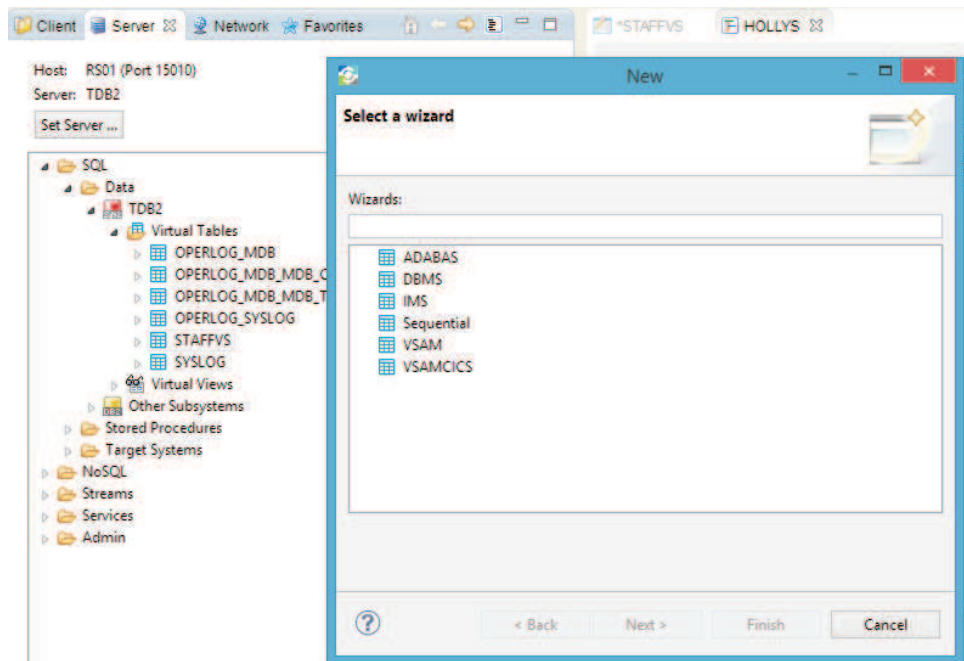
Client Server Network Favorites *STAFFVS HOLLYS

Host: RS01 (Port 15010)
Server: TDB2
Set Server ...

SQL
Data
TDB2
Virtual Tables
OPERLOG_MDB
OPERLOG_MDB_MDB_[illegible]
OPERLOG_MDB_MDB_T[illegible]
OPERLOG_SYSLOG
STAFFVS
SYSLOG
Virtual Views
Other Subsystems
Stored Procedures
Target Systems
NoSQL
Streams
Services
Admin

New

Select a wizard

Wizards:

ADABAS
DBMS
IMS
Sequential
VSAM
VSAMCICS

< Back Next > Finish Cancel